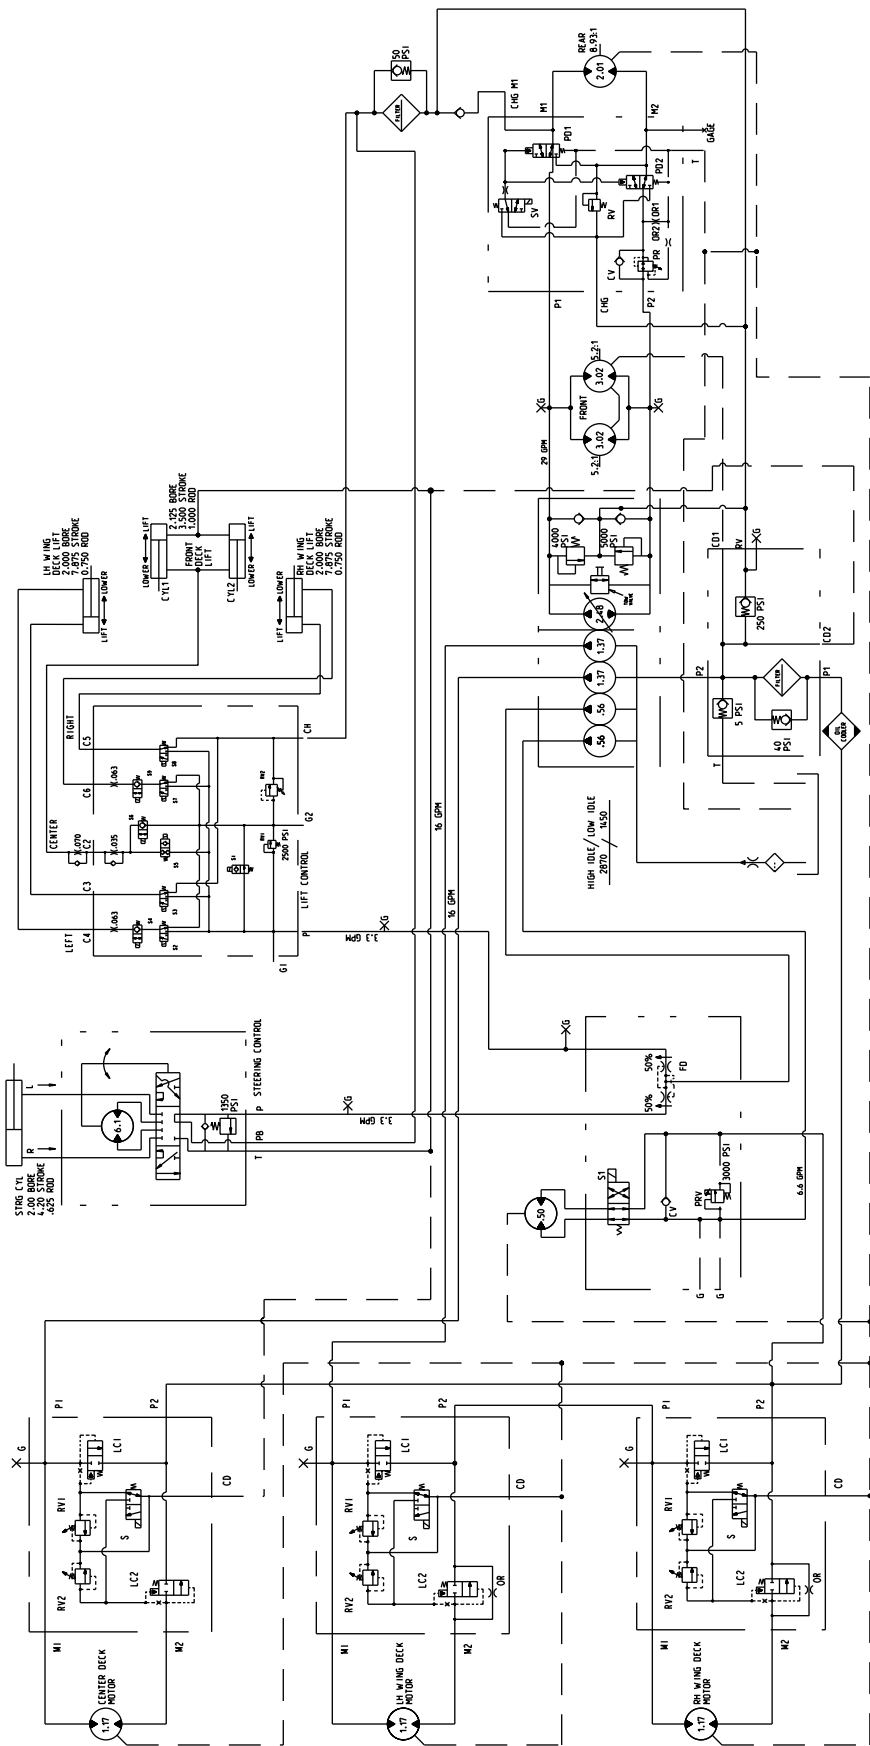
50 PSI
FILTER
CHG M1
M1
M2
REAR 8.93:1
2.01
GAGE
PD1
PD2
SV
RV
OR2
OR1
CV
PR
P1
CHG
P2
T
5.2:1
3.02
FRONT
3.02
5.2:1
G
G
29 GPM
4000 PSI
5000 PSI
2.46
CD1
RV
G
250 PSI
CD2
1.37
1.37
.56
.56
P2
P1
FILTER
5 PSI
40 PSI
OIL COOLER
T
HIGH IDLE/LOW IDLE
2870 / 1450
LH WING DECK LIFT
2.000 BORE
7.875 STROKE
0.750 ROD
LOWER
LIFT
2.125 BORE
3.500 STROKE
1.000 ROD
LIFT
LOWER
FRONT DECK LIFT
CYL1
CYL2
LOWER
LIFT
RH WING DECK LIFT
2.000 BORE
7.875 STROKE
0.750 ROD
LIFT
LOWER
RIGHT
C5
C6
.063
S9
S8
S7
CH
RV2
CENTER
.070
C2
.035
S6
S5
RV1
2500 PSI
G2
16 GPM
C3
S1
LIFT CONTROL
16 GPM
LEFT
C4
.063
S4
S3
S2
G1
P
3.3 GPM
G
STEERING CONTROL
L
6.1
1350 PSI
P
PB
G
3.3 GPM
R
T
STRG CYL
2.00 BORE
4.20 STROKE
.625 ROD
G
50%
50%
FD
S1
50
CV
PRV
3000 PSI
6.6 GPM
G
G
G
P1
P2
LC1
RV1
S
CD
RV2
LC2
M1
M2
CENTER DECK MOTOR
1.17
G
P1
P2
LC1
RV1
S
CD
RV2
LC2
OR
M1
M2
LH WING DECK MOTOR
1.17
G
P1
P2
LC1
RV1
S
CD
RV2
LC2
OR
M1
M2
RH WING DECK MOTOR
1.17